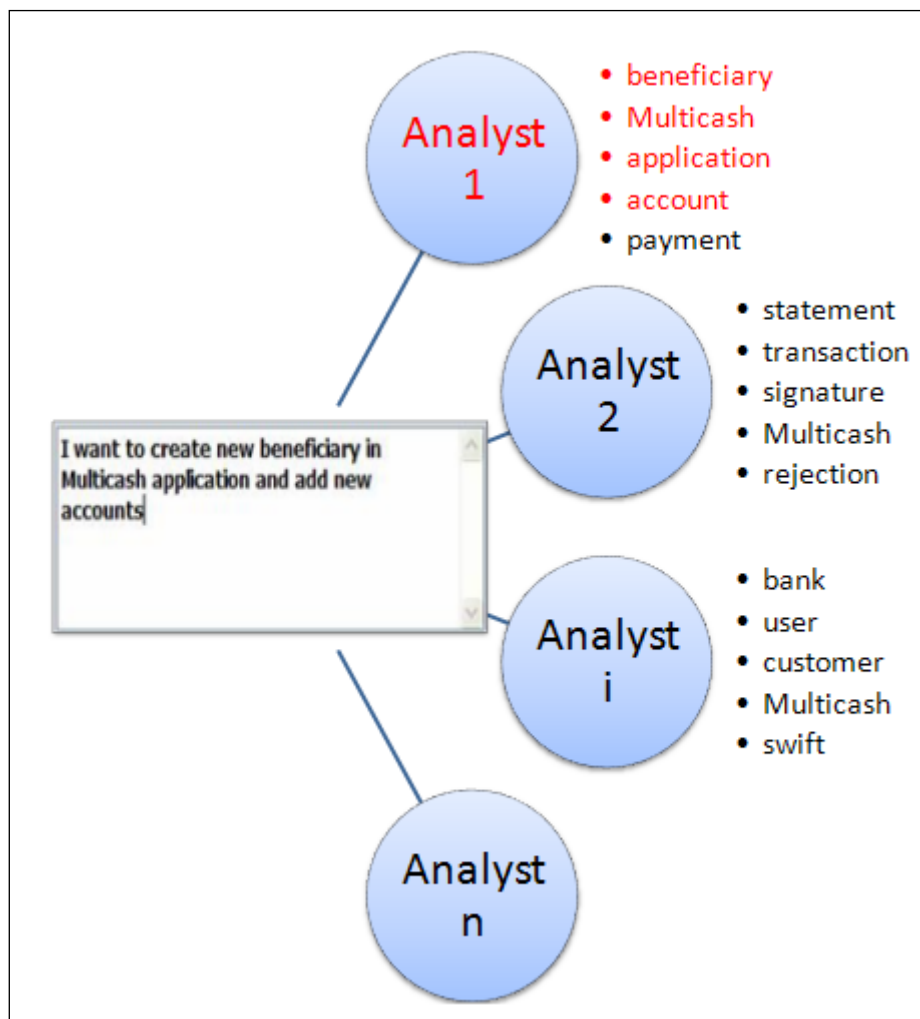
Analyst 1

- beneficiary
- Multicash
- application
- account
- payment

Analyst 2

- statement
- transaction
- signature
- Multicash
- rejection

I want to create new beneficiary in Multicash application and add new accounts

Analyst i

- bank
- user
- customer
- Multicash
- swift

Analyst n